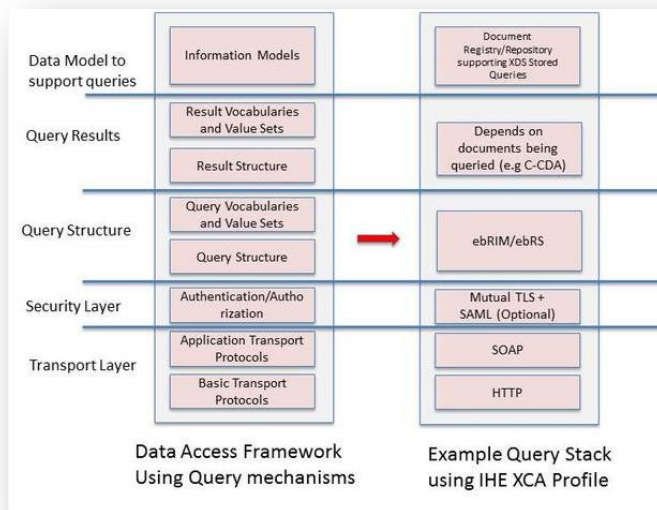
Data Model to support queries

Information Models

Document Registry/Repository supporting XDS Stored Queries

Query Results

Result Vocabularies and Value Sets

Result Structure

Depends on documents being queried (e.g C-CDA)

Query Structure

Query Vocabularies and Value Sets

Query Structure

ebRIM/ebRS

Security Layer

Authentication/Authorization

Mutual TLS + SAML (Optional)

Transport Layer

Application Transport Protocols

Basic Transport Protocols

SOAP

HTTP

Data Access Framework Using Query mechanisms

Example Query Stack using IHE XCA Profile